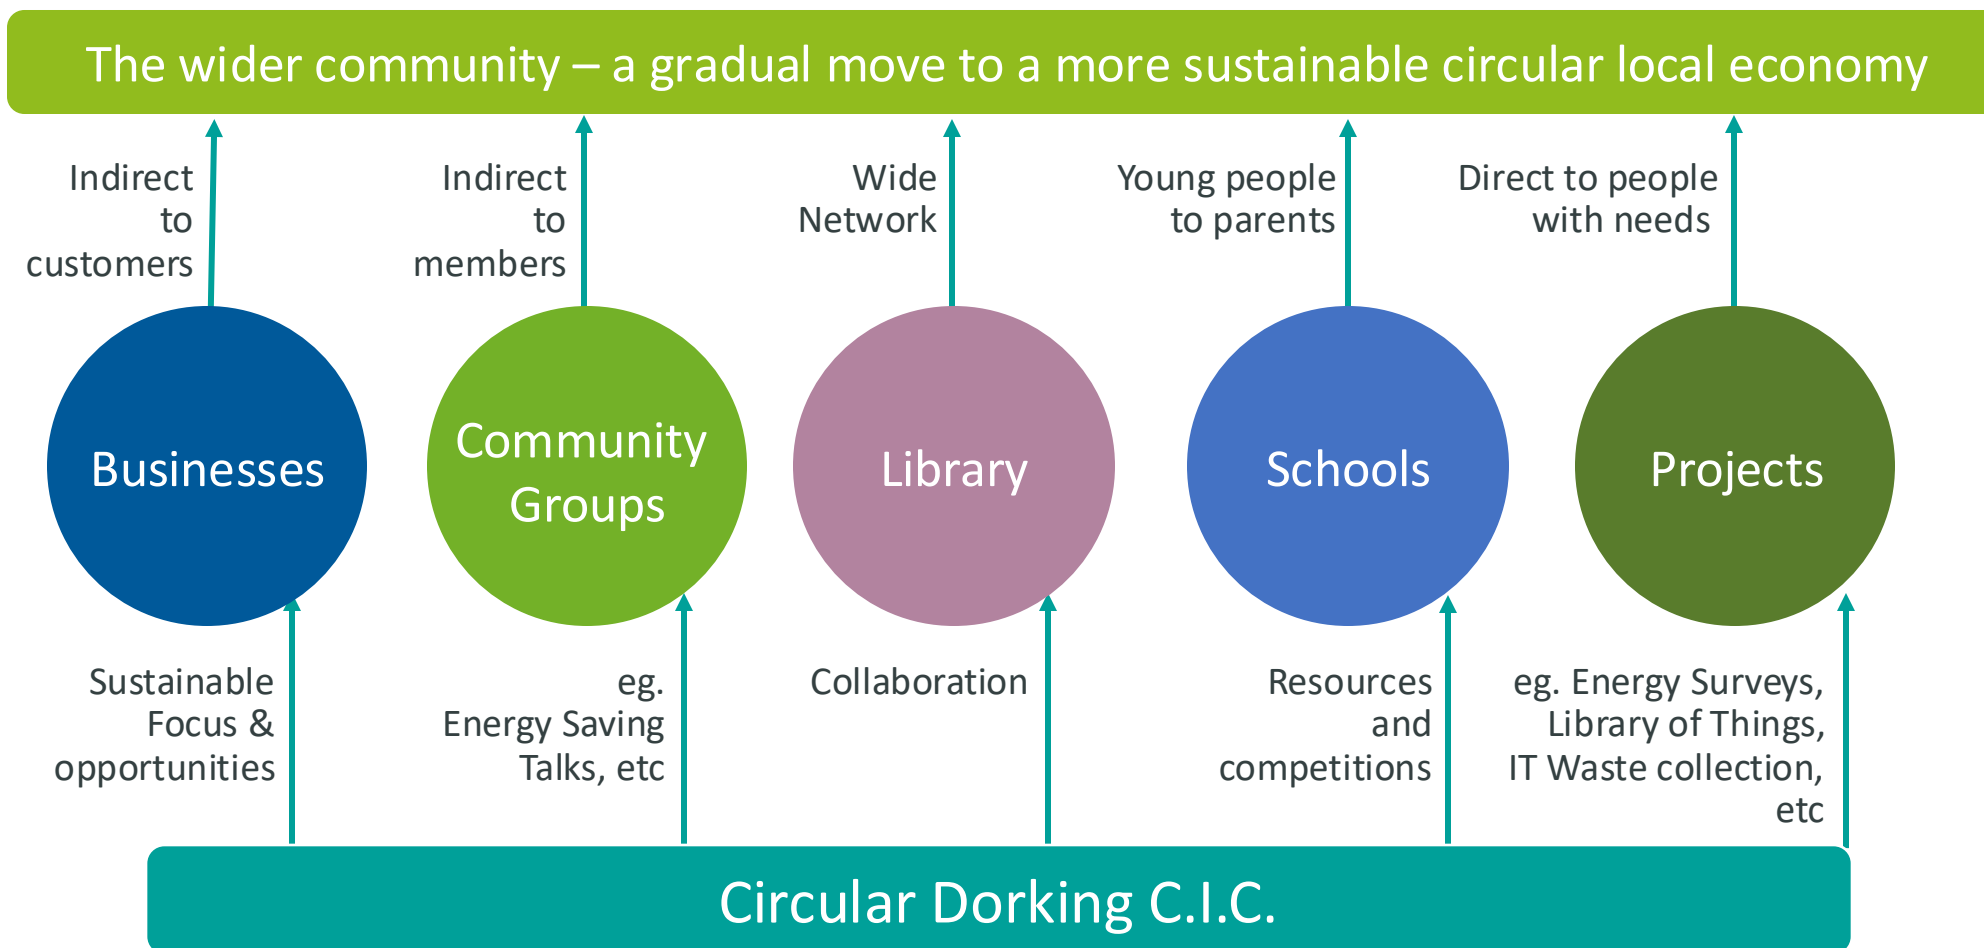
The wider community – a gradual move to a more sustainable circular local economy

Indirect to customers

Indirect to members

Wide Network

Young people to parents

Direct to people with needs

Businesses

Community Groups

Library

Schools

Projects

Sustainable Focus & opportunities

eg. Energy Saving Talks, etc

Collaboration

Resources and competitions

eg. Energy Surveys, Library of Things, IT Waste collection, etc

Circular Dorking C.I.C.